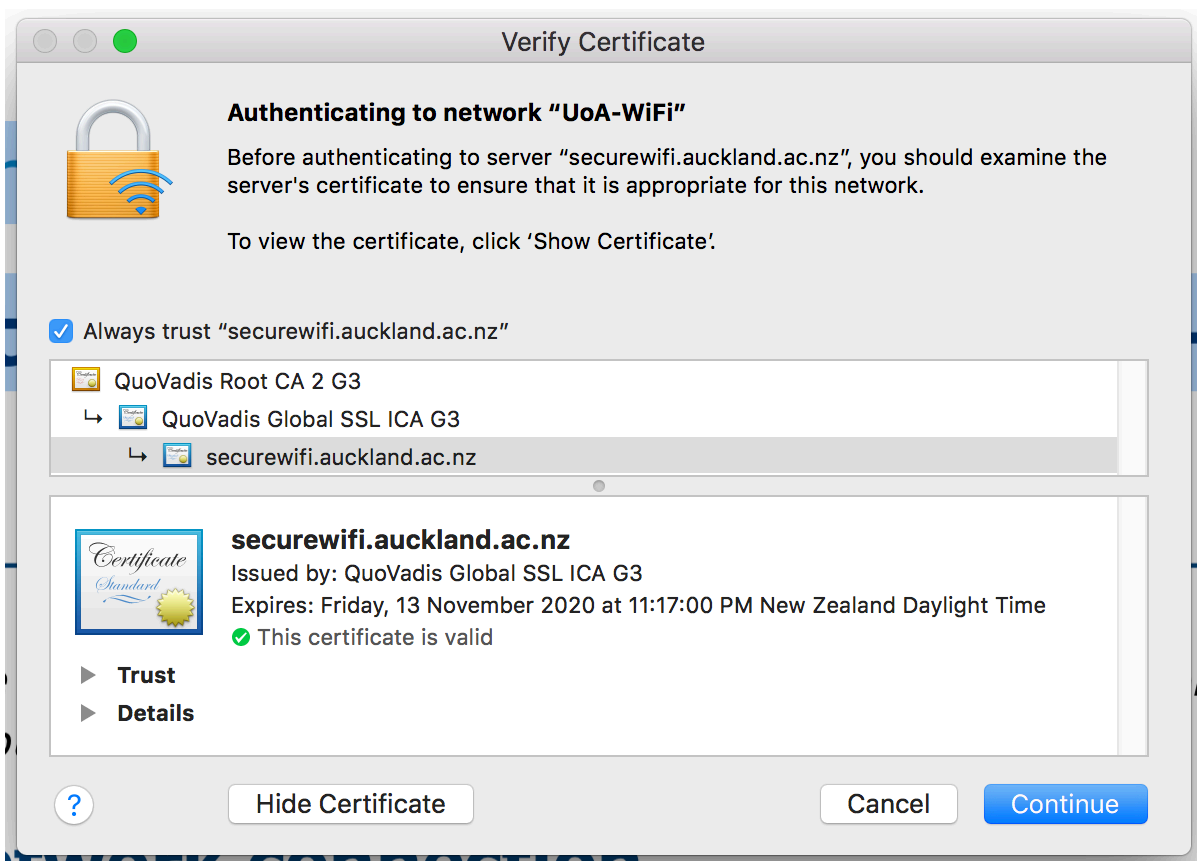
Verify Certificate

Authenticating to network “UoA-WiFi”

Before authenticating to server “securewifi.auckland.ac.nz”, you should examine the server's certificate to ensure that it is appropriate for this network.

To view the certificate, click ‘Show Certificate’.

Always trust “securewifi.auckland.ac.nz”

QuoVadis Root CA 2 G3
↳ QuoVadis Global SSL ICA G3
↳ securewifi.auckland.ac.nz

Certificate
Standard

securewifi.auckland.ac.nz
Issued by: QuoVadis Global SSL ICA G3
Expires: Friday, 13 November 2020 at 11:17:00 PM New Zealand Daylight Time
This certificate is valid

Trust
Details

?
Hide Certificate
Cancel
Continue